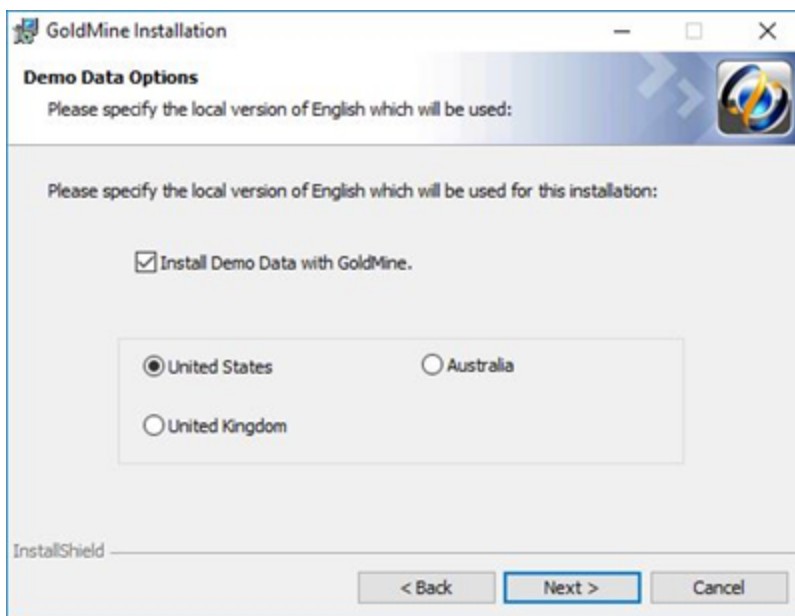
GoldMine Installation

Demo Data Options

Please specify the local version of English which will be used:

Please specify the local version of English which will be used for this installation:

Install Demo Data with GoldMine.

United States

Australia

United Kingdom

InstallShield

< Back

Next >

Cancel